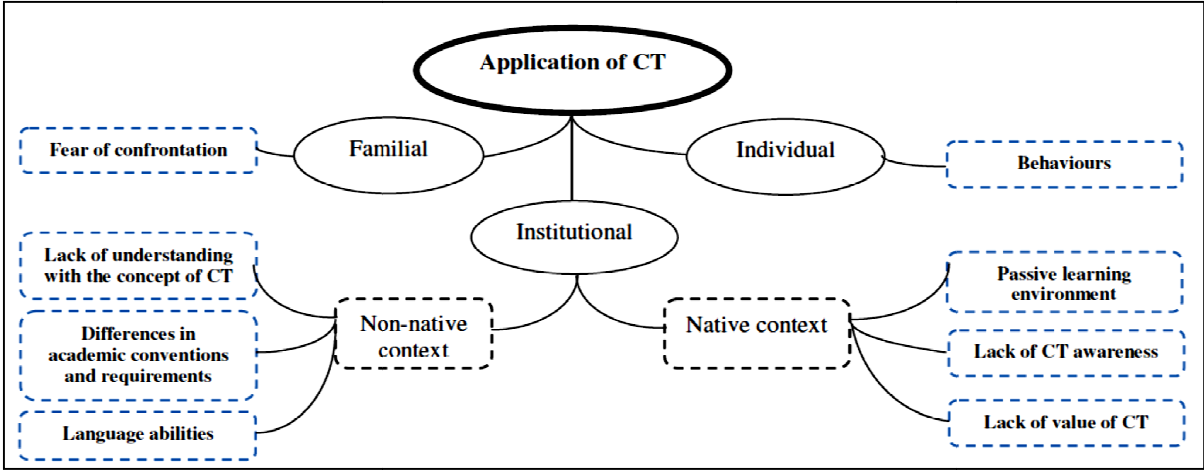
Application of CT

Fear of confrontation

Familial

Individual

Behaviours

Institutional

Lack of understanding with the concept of CT

Differences in academic conventions and requirements

Language abilities

Non-native context

Native context

Passive learning environment

Lack of CT awareness

Lack of value of CT